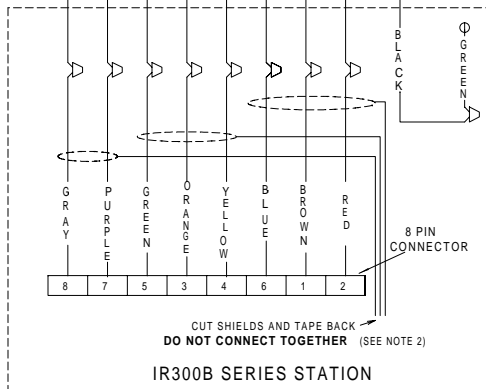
BLACK

GREEN

GRAY

PURPLE

GREEN

ORANGE

YELLOW

BLUE

BROWN

RED

8 PIN CONNECTOR

| 8 | 7 | 5 | 3 | 4 | 6 | 1 | 2 |
|---|---|---|---|---|---|---|---|

CUT SHIELDS AND TAPE BACK
DO NOT CONNECT TOGETHER (SEE NOTE 2)

IR300B SERIES STATION